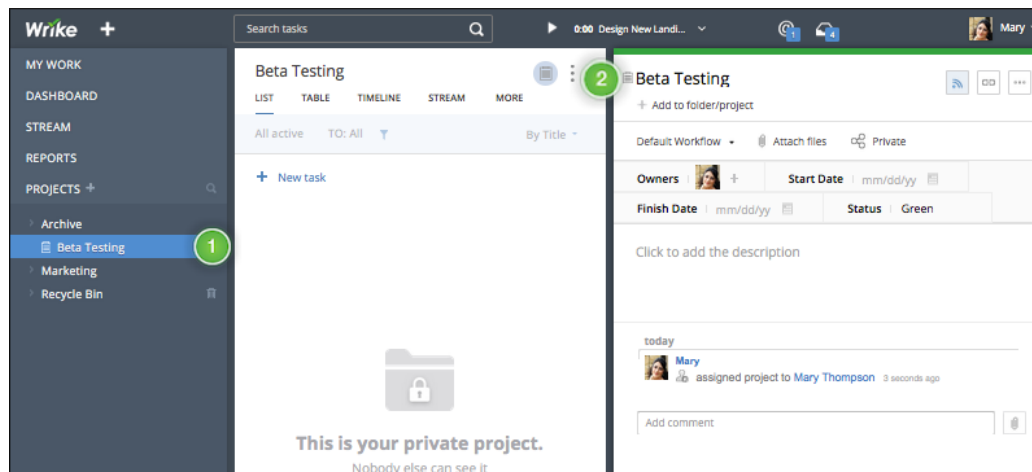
Wrike +

Search tasks

0:00 Design New Landi...

1 4

Mary

MY WORK
DASHBOARD
STREAM
REPORTS
PROJECTS +

Archive
Beta Testing
Marketing
Recycle Bin

1

Beta Testing

LIST TABLE TIMELINE STREAM MORE

All active TO: All By Title

+ New task

This is your private project.

Nobody else can see it

2

Beta Testing

+ Add to folder/project

Default Workflow Attach files Private

Owners +
Start Date mm/dd/yy
Finish Date mm/dd/yy
Status Green

Click to add the description

today

Mary
assigned project to Mary Thompson 3 seconds ago

Add comment